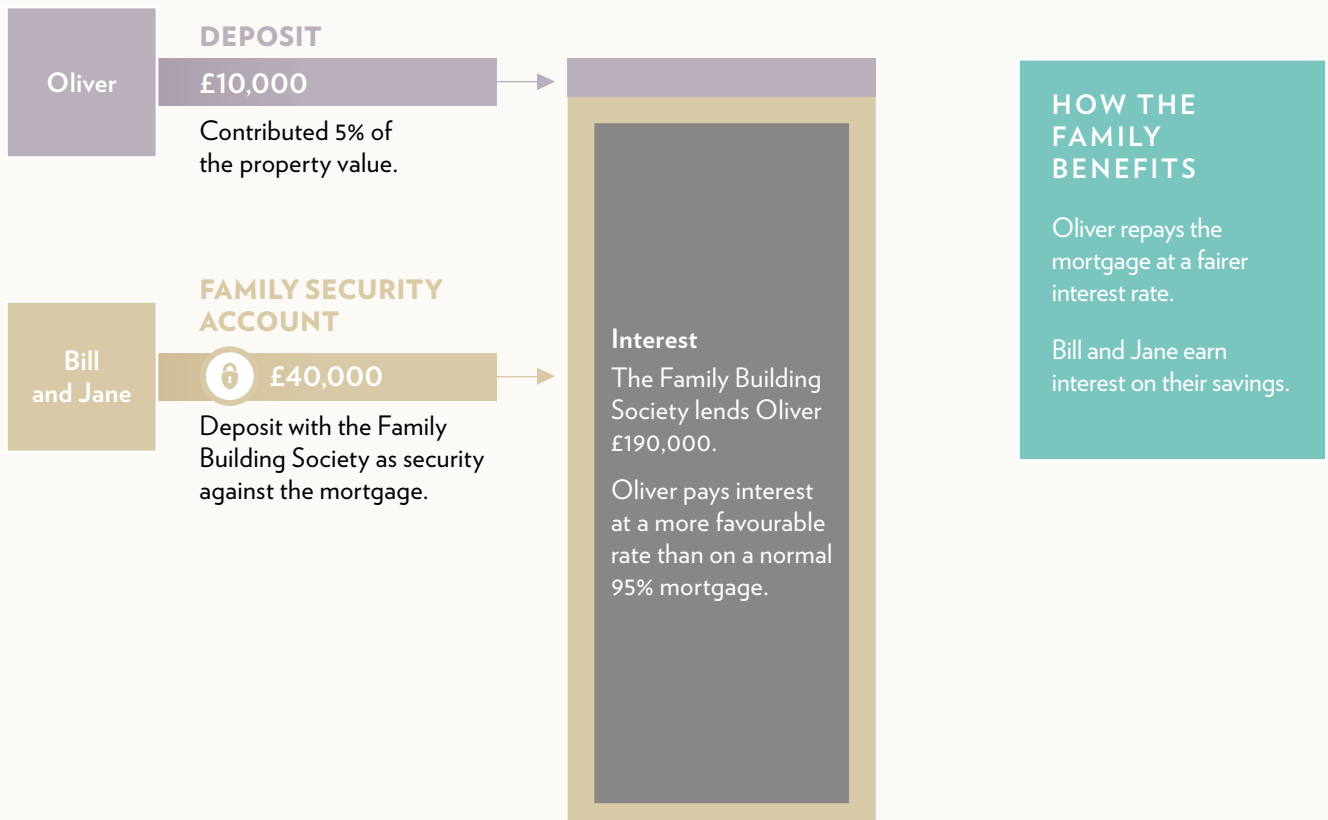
Oliver

DEPOSIT

£10,000

Contributed 5% of the property value.

Bill and Jane

FAMILY SECURITY ACCOUNT

£40,000

Deposit with the Family Building Society as security against the mortgage.

Interest

The Family Building Society lends Oliver £190,000.

Oliver pays interest at a more favourable rate than on a normal 95% mortgage.

HOW THE FAMILY BENEFITS

Oliver repays the mortgage at a fairer interest rate.

Bill and Jane earn interest on their savings.